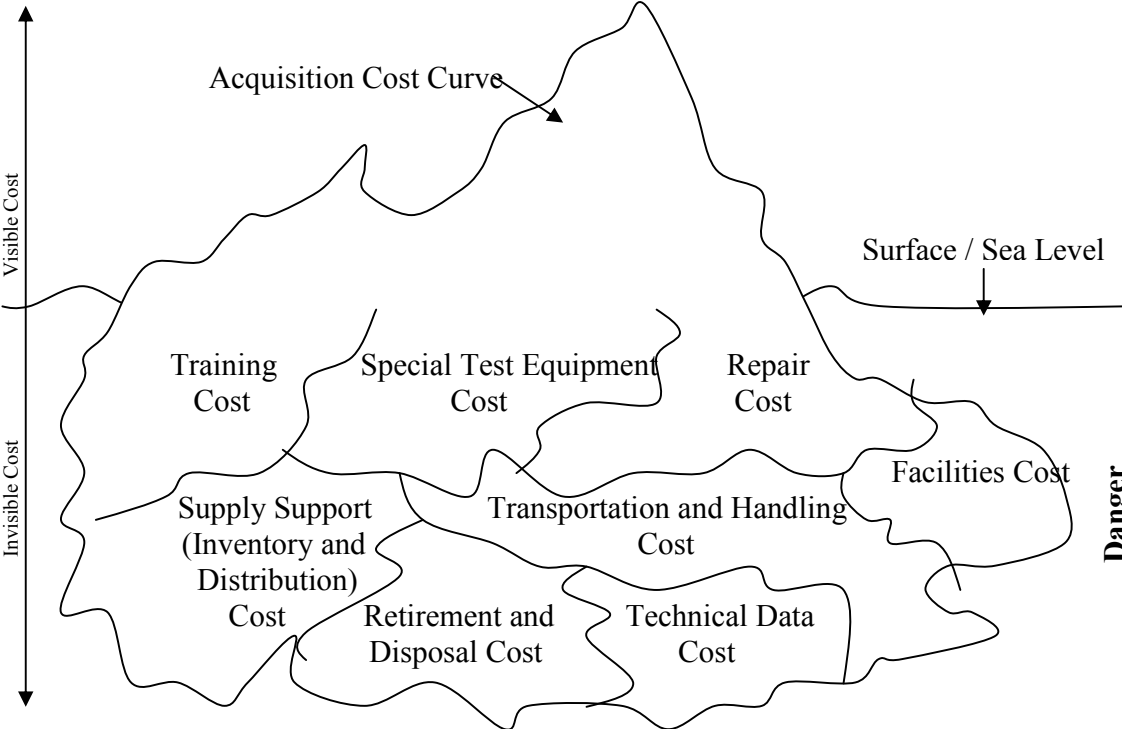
Visible Cost

Invisible Cost

Acquisition Cost Curve

Surface / Sea Level

Training Cost

Special Test Equipment Cost

Repair Cost

Facilities Cost

Supply Support (Inventory and Distribution) Cost

Transportation and Handling Cost

Retirement and Disposal Cost

Technical Data Cost

Danger